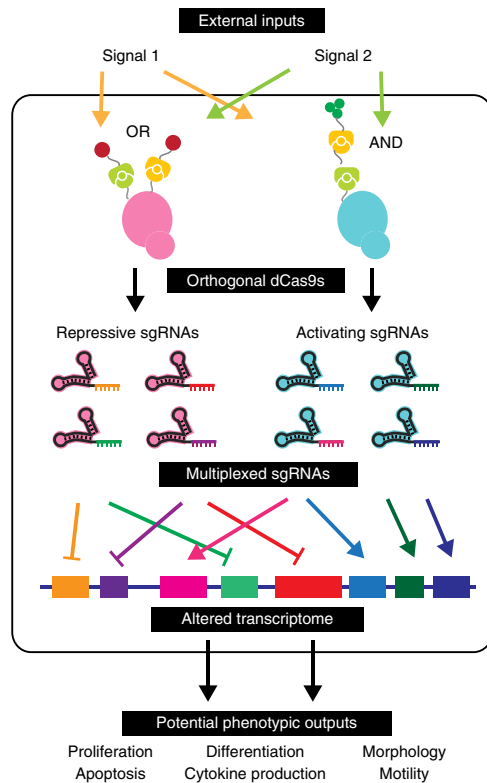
External inputs

Signal 1

Signal 2

OR

AND

Orthogonal dCas9s

Repressive sgRNAs

Activating sgRNAs

Multiplexed sgRNAs

Altered transcriptome

Potential phenotypic outputs

Proliferation
Apoptosis

Differentiation
Cytokine production

Morphology
Motility